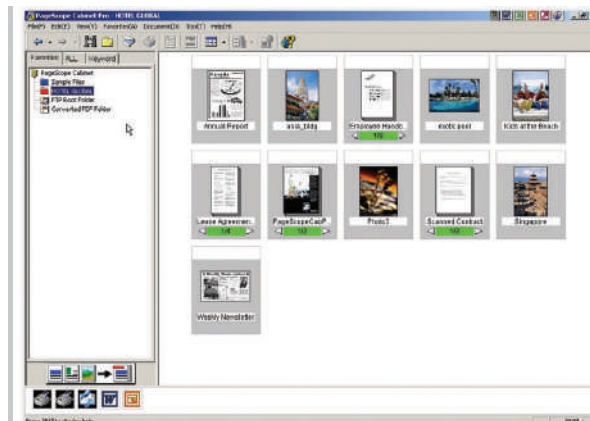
PageScope Cabinet Pro - HOTEL GLOBAL

File(F) Edit(E) View(V) Favorites(A) Document(D) Tool(T) Help(H)

Favorites ALL Keyword

PageScope Cabinet
Sample Files
HOTEL GLOBAL
FTP Root Folder
Converted PDF Folder

Annual Report
asia_bldg
Employee Handb
1/3
exotic pool
Kids at the Beach

Lease Agreemen
1/4
PageScopeCabP
1/2
Photo1
Scanned Contract
1/2
Singapore

Weekly Newsletter